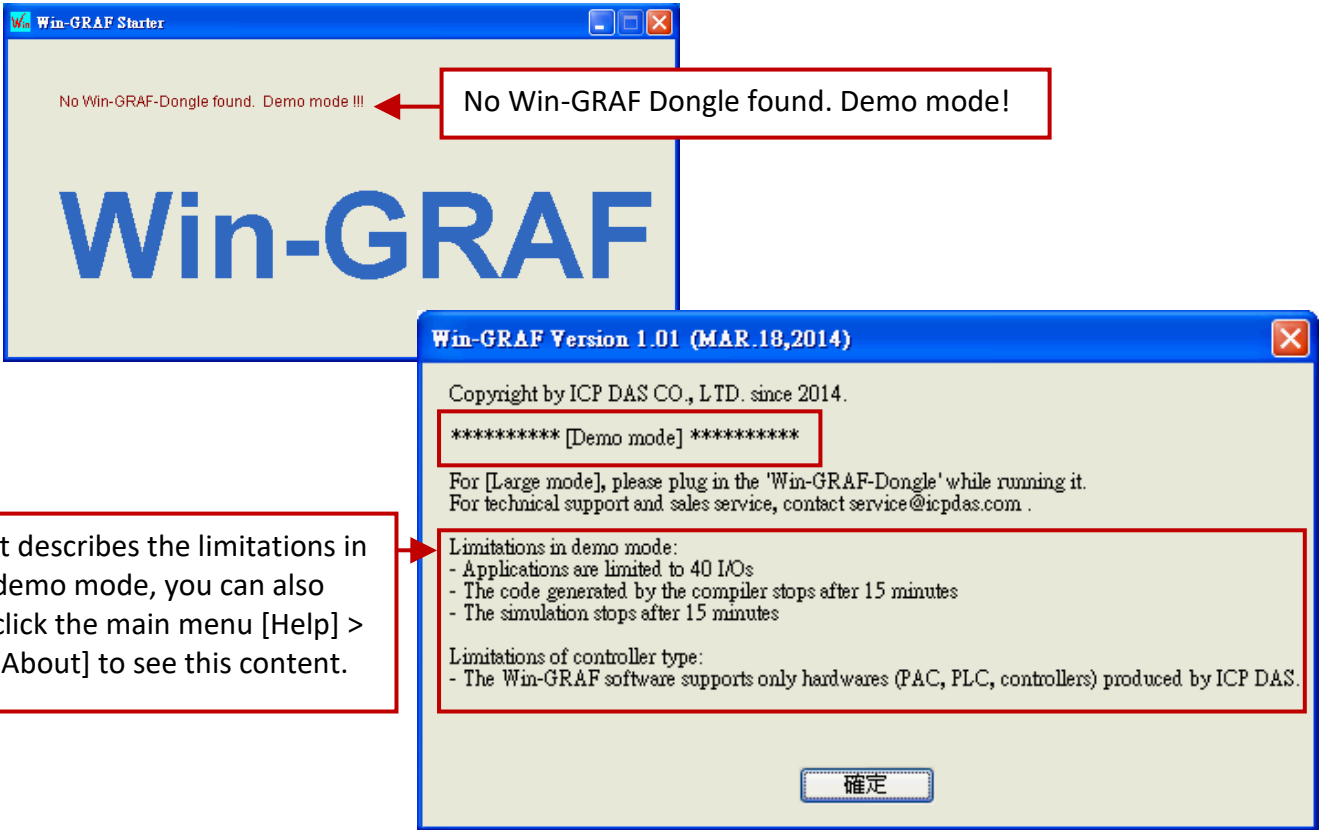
Win Win-GRAF Starter

No Win-GRAF-Dongle found. Demo mode !!!

No Win-GRAF Dongle found. Demo mode!

Win-GRAF

Win-GRAF Version 1.01 (MAR.18,2014)

Copyright by ICP DAS CO., LTD. since 2014.

********** [Demo mode] **********

For [Large mode], please plug in the 'Win-GRAF-Dongle' while running it.
For technical support and sales service, contact service@icpdas.com .

Limitations in demo mode:
- Applications are limited to 40 I/Os
- The code generated by the compiler stops after 15 minutes
- The simulation stops after 15 minutes

Limitations of controller type:
- The Win-GRAF software supports only hardwares (PAC, PLC, controllers) produced by ICP DAS.

確定

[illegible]t describes the limitations in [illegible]demo mode, you can also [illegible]click the main menu [Help] > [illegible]About] to see this content.